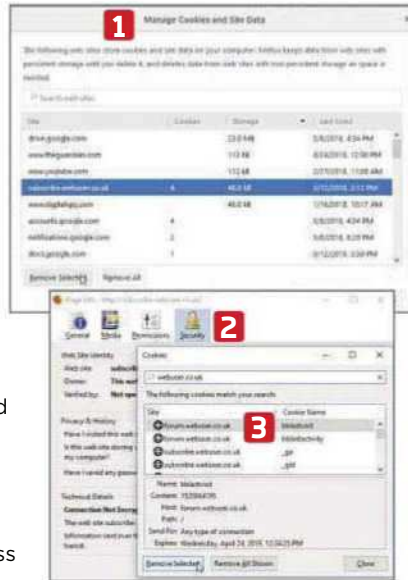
1

Manage Cookies and Site Data

The following web sites store cookies and site data on your computer. Firefox keeps data from web sites with persistent storage until you delete it, and deletes data from web sites with non-persistent storage as space is needed.

Search web sites

| Site | Cookies | Storage | Last Used |
|---|---|---|---|
| drive.google.com | | 22.0 MB | 3/6/2018, 4:34 PM |
| www.theguardian.com | | 112 KB | 8/24/2018, 12:58 PM |
| www.youtube.com | | 112 KB | 2/27/2018, 11:08 AM |
| subscribe.webuser.co.uk | 6 | 48.0 KB | 2/12/2018, 3:11 PM |
| www.digitalspy.com | | 48.0 KB | 1/16/2018, 10:17 AM |
| accounts.google.com | 4 | | 3/6/2018, 4:34 PM |
| notifications.google.com | 2 | | 3/6/2018, 4:29 PM |
| docs.google.com | 1 | | 3/12/2018, 3:59 PM |

Remove Selected Remove All

Page Info - https://subscribe.webuser.co.uk/

General Media Permissions Security

2

Web Site Identity
Web site:
Owner: This wel
Verified by: Not spe

Privacy & History
Have I visited this web
Is this web site storing my computer?
Have I saved any passw

Technical Details
Connection Not Encryp
The web site subscribe
Information sent over the transit.

Cookies

webuser.co.uk

The following cookies match your search:

| Site | Cookie Name |
|---|---|
| forum.webuser.co.uk | bblastvisit |
| forum.webuser.co.uk | bblastactivity |
| subscribe.webuser.co.uk | _gat |
| subscribe.webuser.co.uk | _gid |

3

Name: bblastvisit
Content: 1520664395
Host: .forum.webuser.co.uk
Path: /
Send For: Any type of connection
Expires: Wednesday, April 24, 2019, 12:54:25 PM

Remove Selected Remove All Shown Close